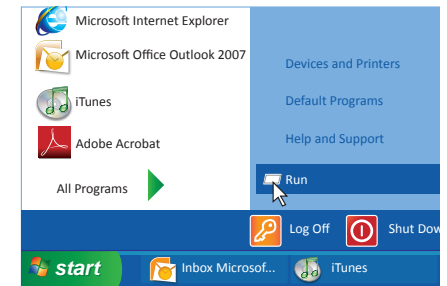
Microsoft Internet Explorer

Microsoft Office Outlook 2007

iTunes

Adobe Acrobat

All Programs

Devices and Printers

Default Programs

Help and Support

Run

Log Off

Shut Dow

start

Inbox Microsof...

iTunes